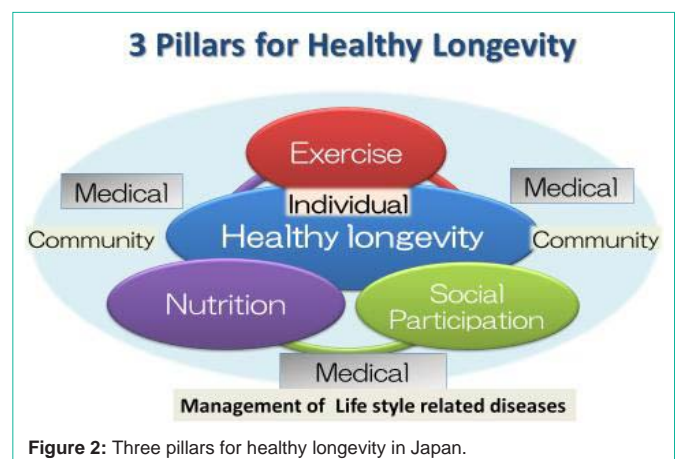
3 Pillars for Healthy Longevity

Exercise

Medical

Medical

Individual

Community

Healthy longevity

Community

Nutrition

Social Participation

Medical

Management of Life style related diseases

**Figure 2:** Three pillars for healthy longevity in Japan.